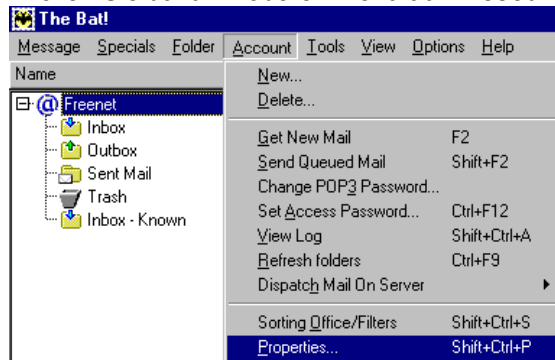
The Bat!

Message Specials Folder Account Tools View Options Help

Name

Freenet
Inbox
Outbox
Sent Mail
Trash
Inbox - Known

New...
Delete...
Get New Mail F2
Send Queued Mail Shift+F2
Change POP3 Password...
Set Access Password... Ctrl+F12
View Log Shift+Ctrl+A
Refresh folders Ctrl+F9
Dispatch Mail On Server
Sorting Office/Filters Shift+Ctrl+S
Properties... Shift+Ctrl+P